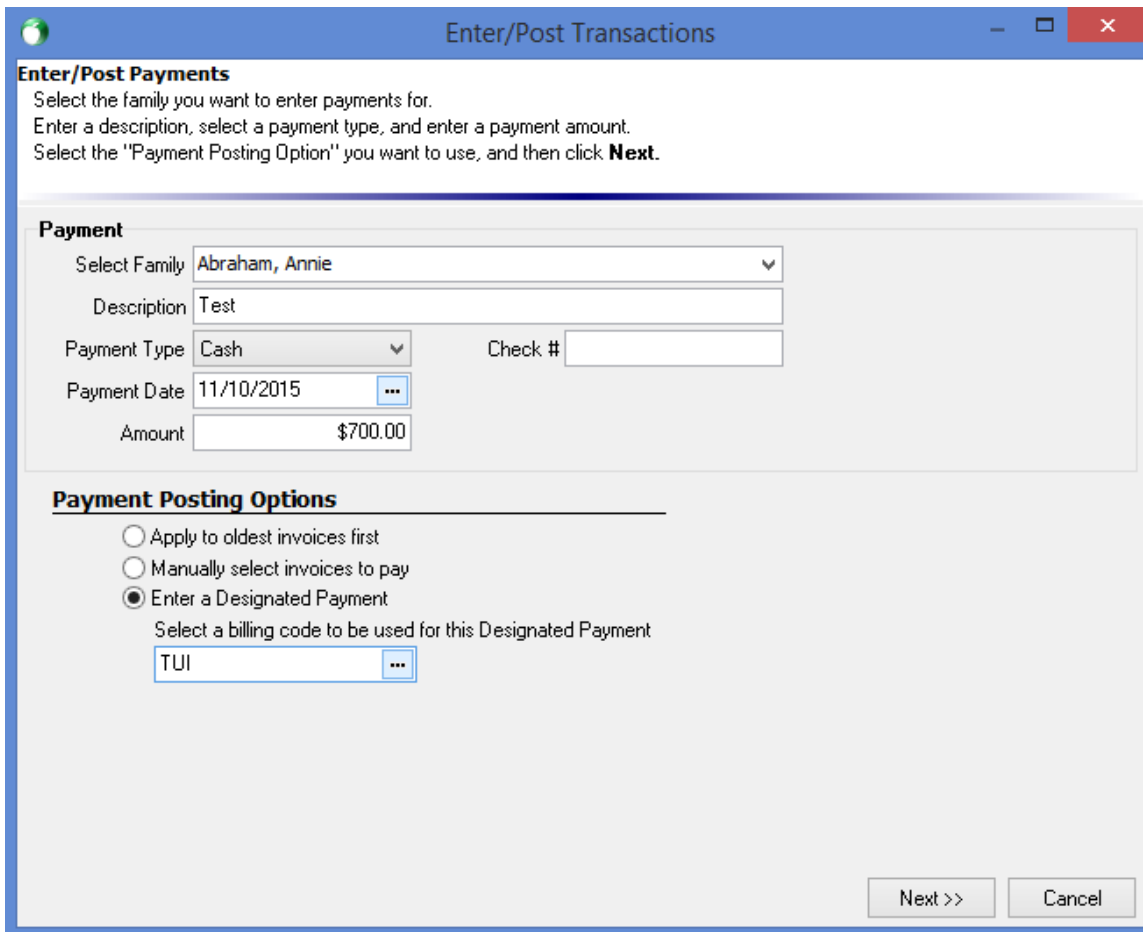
Enter/Post Transactions

Enter/Post Payments
Select the family you want to enter payments for.
Enter a description, select a payment type, and enter a payment amount.
Select the "Payment Posting Option" you want to use, and then click Next.

Payment
Select Family Abraham, Annie
Description Test
Payment Type Cash
Check #
Payment Date 11/10/2015
Amount $700.00

Payment Posting Options
Apply to oldest invoices first
Manually select invoices to pay
Enter a Designated Payment
Select a billing code to be used for this Designated Payment
TUI

Next >>
Cancel